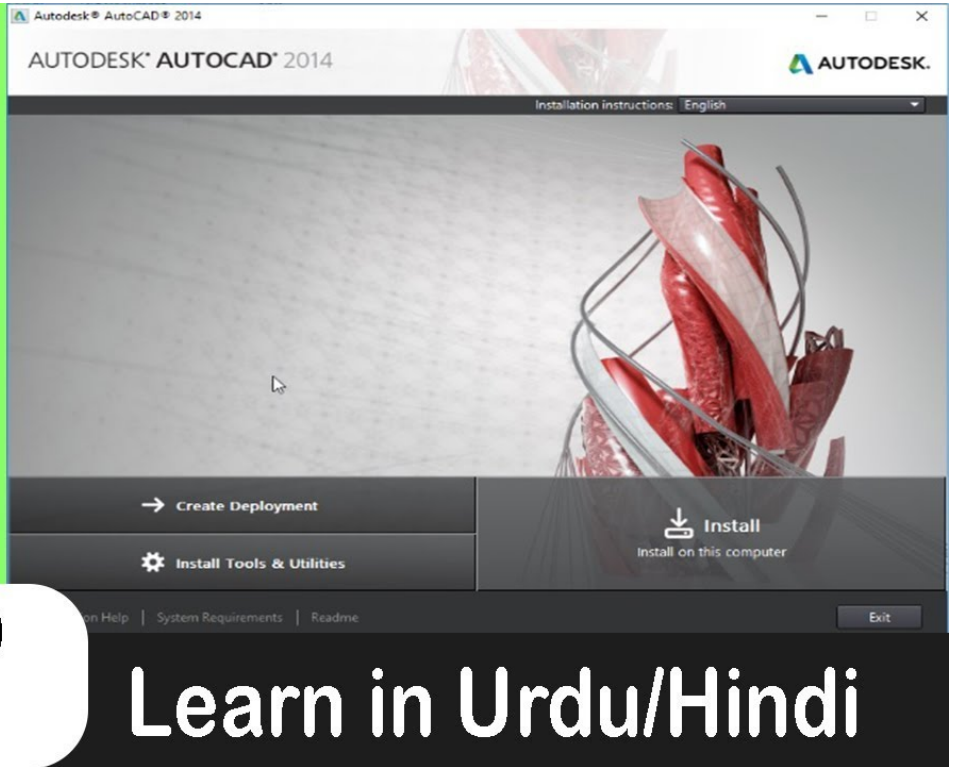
Autodesk® AutoCAD® 2014

AUTODESK® AUTOCAD® 2014

AUTODESK.

Installation instructions: English

Create Deployment

Install Tools & Utilities

Install
Install on this computer

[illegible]on Help | System Requirements | Readme

Exit

Learn in Urdu/Hindi